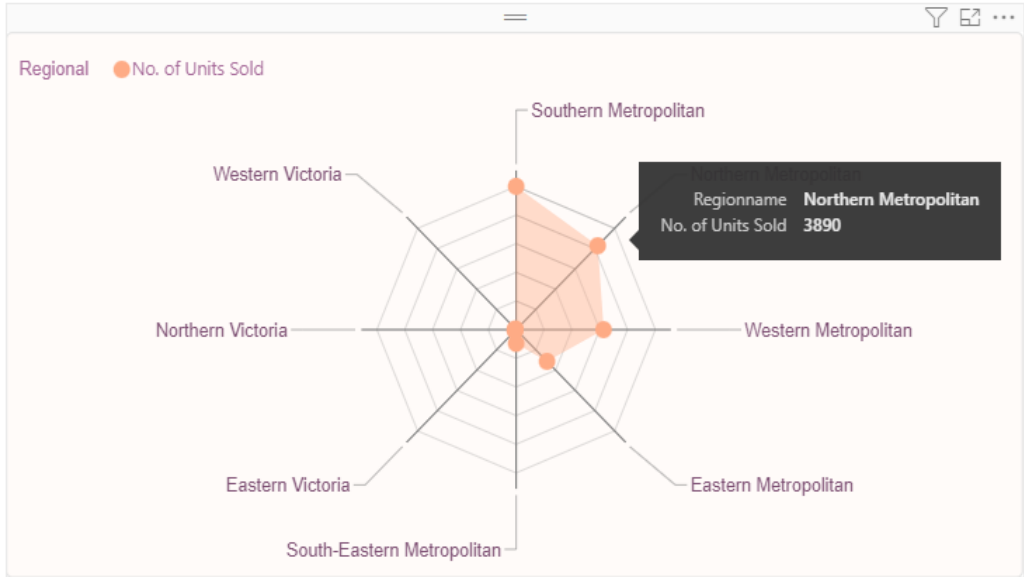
Regional No. of Units Sold

Southern Metropolitan

Western Victoria

Northern Metropolitan

Regionname Northern Metropolitan
No. of Units Sold 3890

Northern Victoria

Western Metropolitan

Eastern Victoria

Eastern Metropolitan

South-Eastern Metropolitan